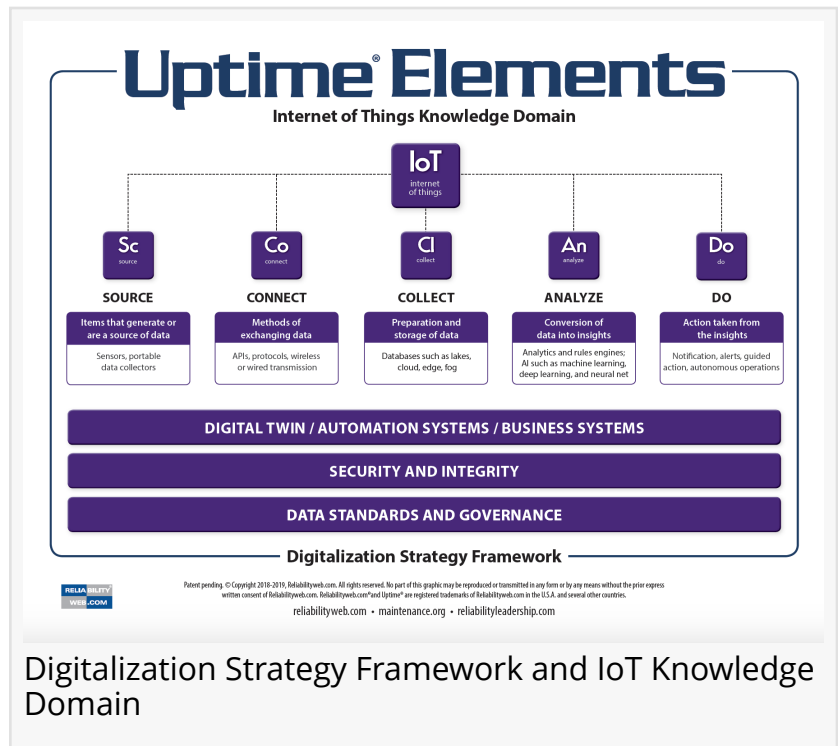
Uptime® Elements

Internet of Things Knowledge Domain

IoT
internet of things

Sc
source

SOURCE

Items that generate or are a source of data

Sensors, portable data collectors

Co
connect

CONNECT

Methods of exchanging data

APIs, protocols, wireless or wired transmission

Cl
collect

COLLECT

Preparation and storage of data

Databases such as lakes, cloud, edge, fog

An
analyze

ANALYZE

Conversion of data into insights

Analytics and rules engines; AI such as machine learning, deep learning, and neural net

Do
do

DO

Action taken from the insights

Notification, alerts, guided action, autonomous operations

DIGITAL TWIN / AUTOMATION SYSTEMS / BUSINESS SYSTEMS

SECURITY AND INTEGRITY

DATA STANDARDS AND GOVERNANCE

Digitalization Strategy Framework

RELIABILITY WEB.COM

Patent pending. © Copyright 2018-2019, Reliabilityweb.com. All rights reserved. No part of this graphic may be reproduced or transmitted in any form or by any means without the prior express written consent of Reliabilityweb.com. Reliabilityweb.com® and Uptime® are registered trademarks of Reliabilityweb.com in the U.S.A. and several other countries.

reliabilityweb.com • maintenance.org • reliabilityleadership.com

Digitalization Strategy Framework and IoT Knowledge Domain